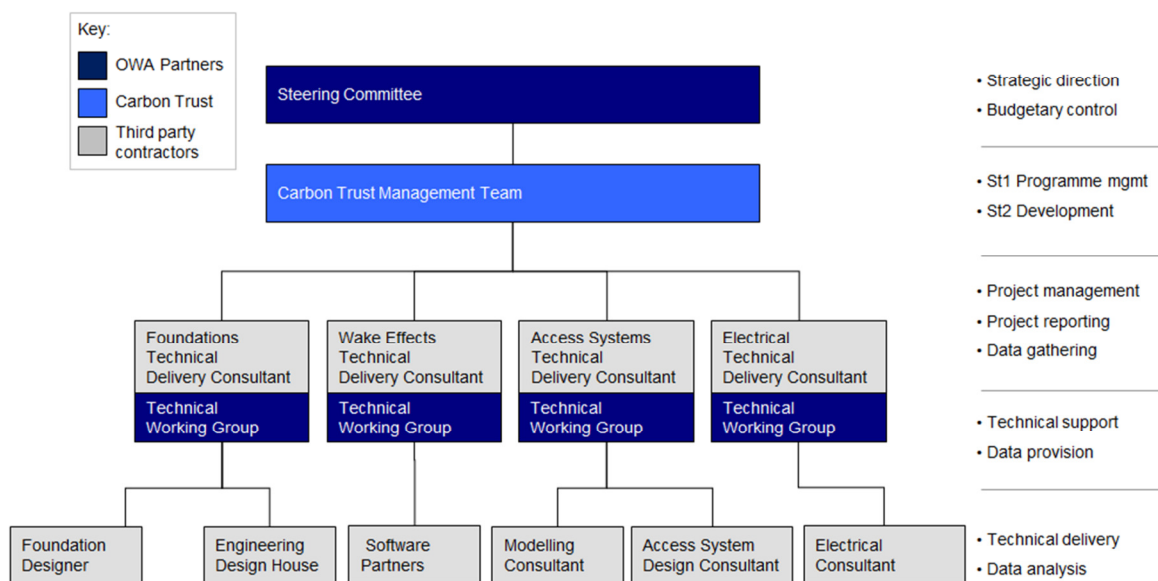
Key:
OWA Partners
Carbon Trust
Third party contractors

Steering Committee

Carbon Trust Management Team

Foundations Technical Delivery Consultant
Technical Working Group

Wake Effects Technical Delivery Consultant
Technical Working Group

Access Systems Technical Delivery Consultant
Technical Working Group

Electrical Technical Delivery Consultant
Technical Working Group

Foundation Designer

Engineering Design House

Software Partners

Modelling Consultant

Access System Design Consultant

Electrical Consultant

• Strategic direction
• Budgetary control

• St1 Programme mgmt
• St2 Development

• Project management
• Project reporting
• Data gathering

• Technical support
• Data provision

• Technical delivery
• Data analysis